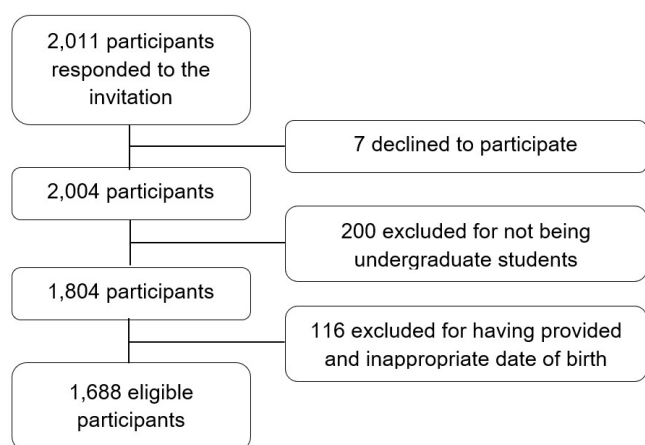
2,011 participants responded to the invitation

7 declined to participate

2,004 participants

200 excluded for not being undergraduate students

1,804 participants

116 excluded for having provided and inappropriate date of birth

1,688 eligible participants